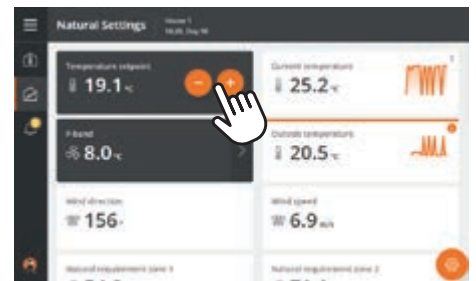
Natural Settings House 1 10:20, Day 98

Temperature setpoint
19.1 °C
−
+

Current temperature
25.2 °C

P-band
8.0 °C

Outside temperature
20.5 °C

Wind direction
156 °

Wind speed
6.9 m/s

Natural requirement zone 1

Natural requirement zone 2